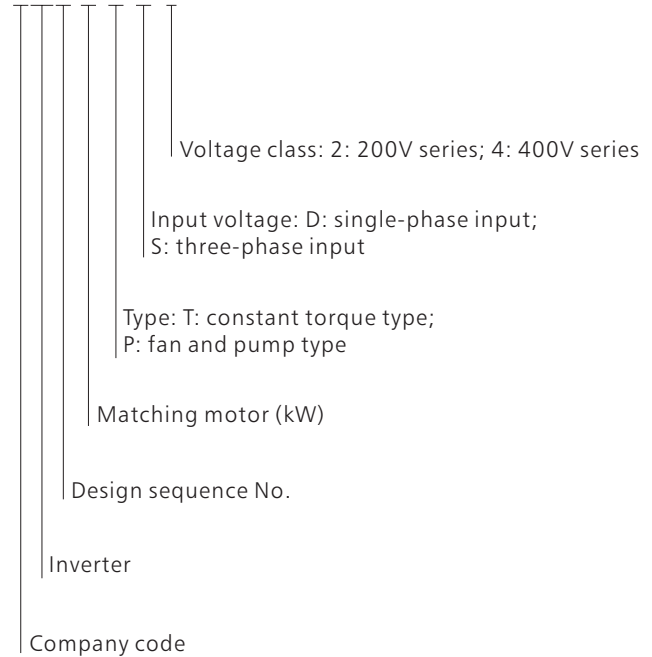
Voltage class: 2: 200V series; 4: 400V series

Input voltage: D: single-phase input;
S: three-phase input

Type: T: constant torque type;
P: fan and pump type

Matching motor (kW)

Design sequence No.

Inverter

Company code